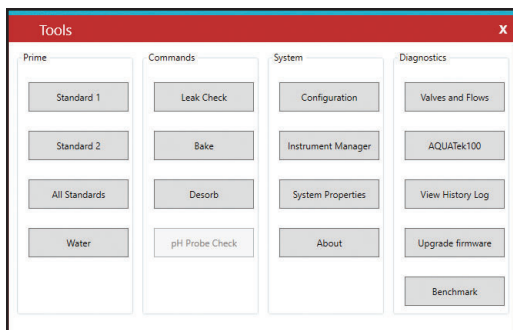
Tools

X

Prime

Standard 1

Standard 2

All Standards

Water

Commands

Leak Check

Bake

Desorb

pH Probe Check

System

Configuration

Instrument Manager

System Properties

About

Diagnostics

Valves and Flows

AQUATek100

View History Log

Upgrade firmware

Benchmark